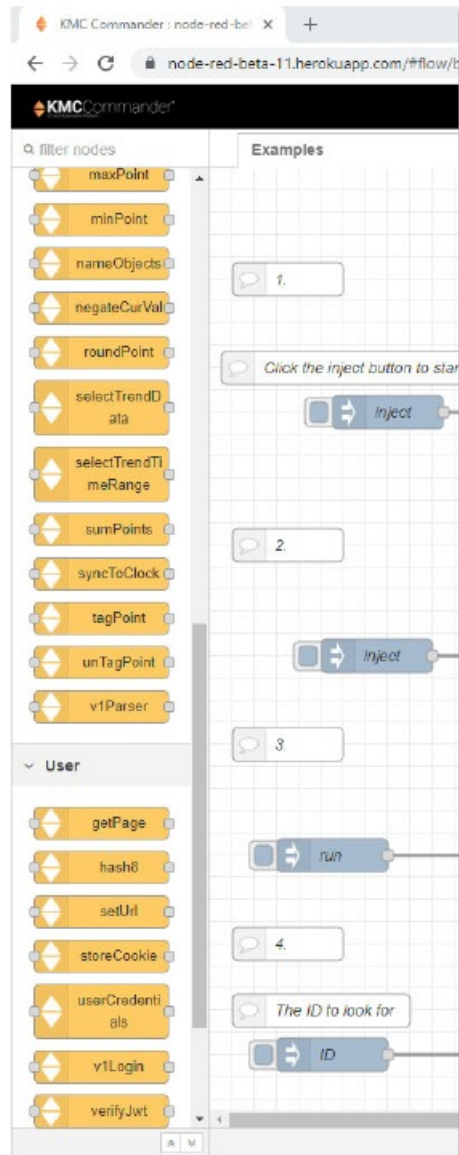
KMC Commander : node-red-be ×
+
node-red-beta-11.herokuapp.com/#flow/b
KMCCommander
filter nodes
Examples
maxPoint
minPoint
nameObjects
negateCurVal
roundPoint
selectTrendData
selectTrendTimeRange
sumPoints
syncToClock
tagPoint
unTagPoint
v1Parser
User
getPage
hash8
setUrl
storeCookie
userCredentials
v1Login
verifyJwt
1.
Click the inject button to star
inject
2.
inject
3.
run
4.
The ID to look for
ID